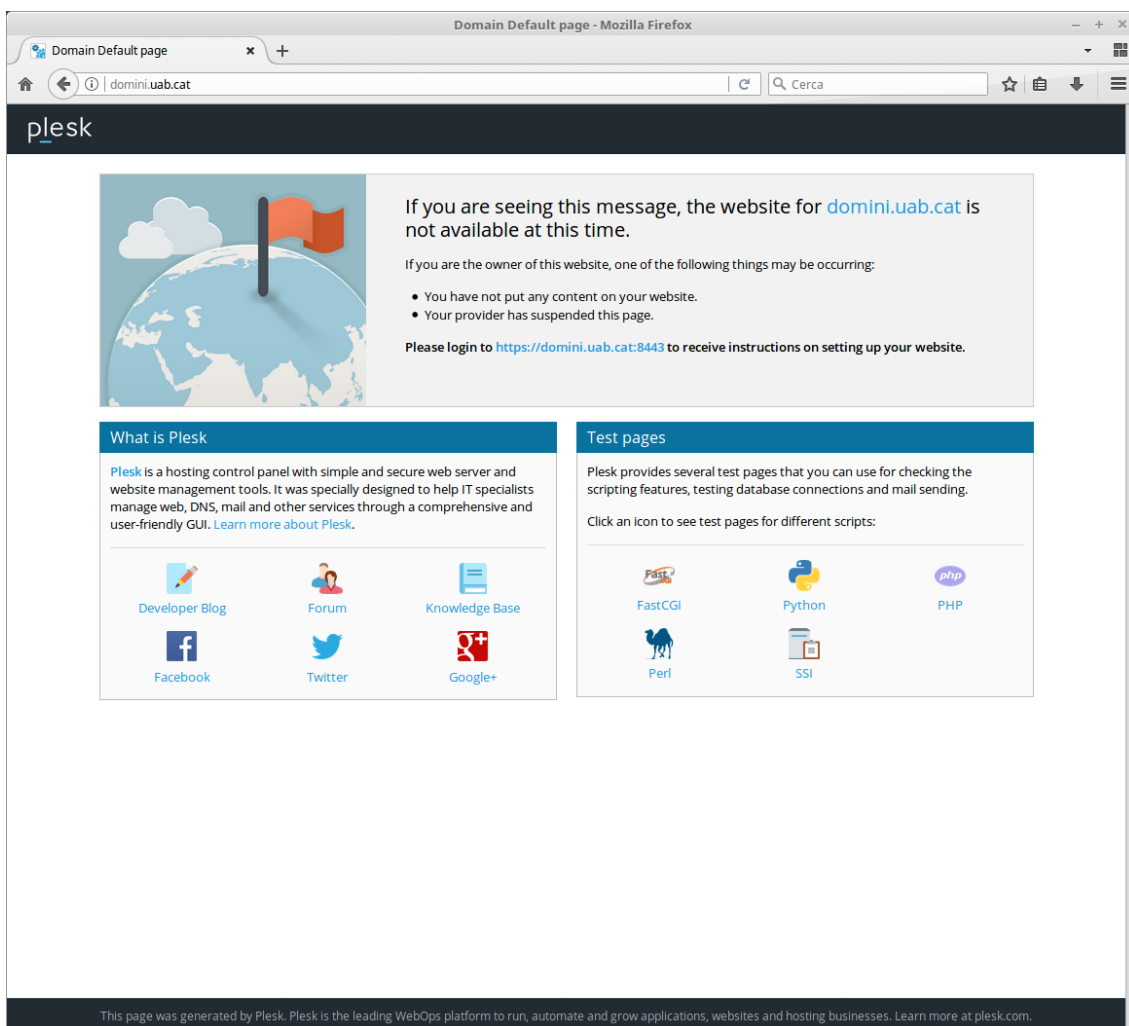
Domain Default page - Mozilla Firefox

Domain Default page

domini.uab.cat

Cerca

plesk

If you are seeing this message, the website for domini.uab.cat is not available at this time.

If you are the owner of this website, one of the following things may be occurring:

- You have not put any content on your website.
- Your provider has suspended this page.

Please login to https://domini.uab.cat:8443 to receive instructions on setting up your website.

What is Plesk

Plesk is a hosting control panel with simple and secure web server and website management tools. It was specially designed to help IT specialists manage web, DNS, mail and other services through a comprehensive and user-friendly GUI. Learn more about Plesk.

Developer Blog
Forum
Knowledge Base
Facebook
Twitter
Google+

Test pages

Plesk provides several test pages that you can use for checking the scripting features, testing database connections and mail sending.

Click an icon to see test pages for different scripts:

FastCGI
Python
PHP
Perl
SSI

This page was generated by Plesk. Plesk is the leading WebOps platform to run, automate and grow applications, websites and hosting businesses. Learn more at plesk.com.